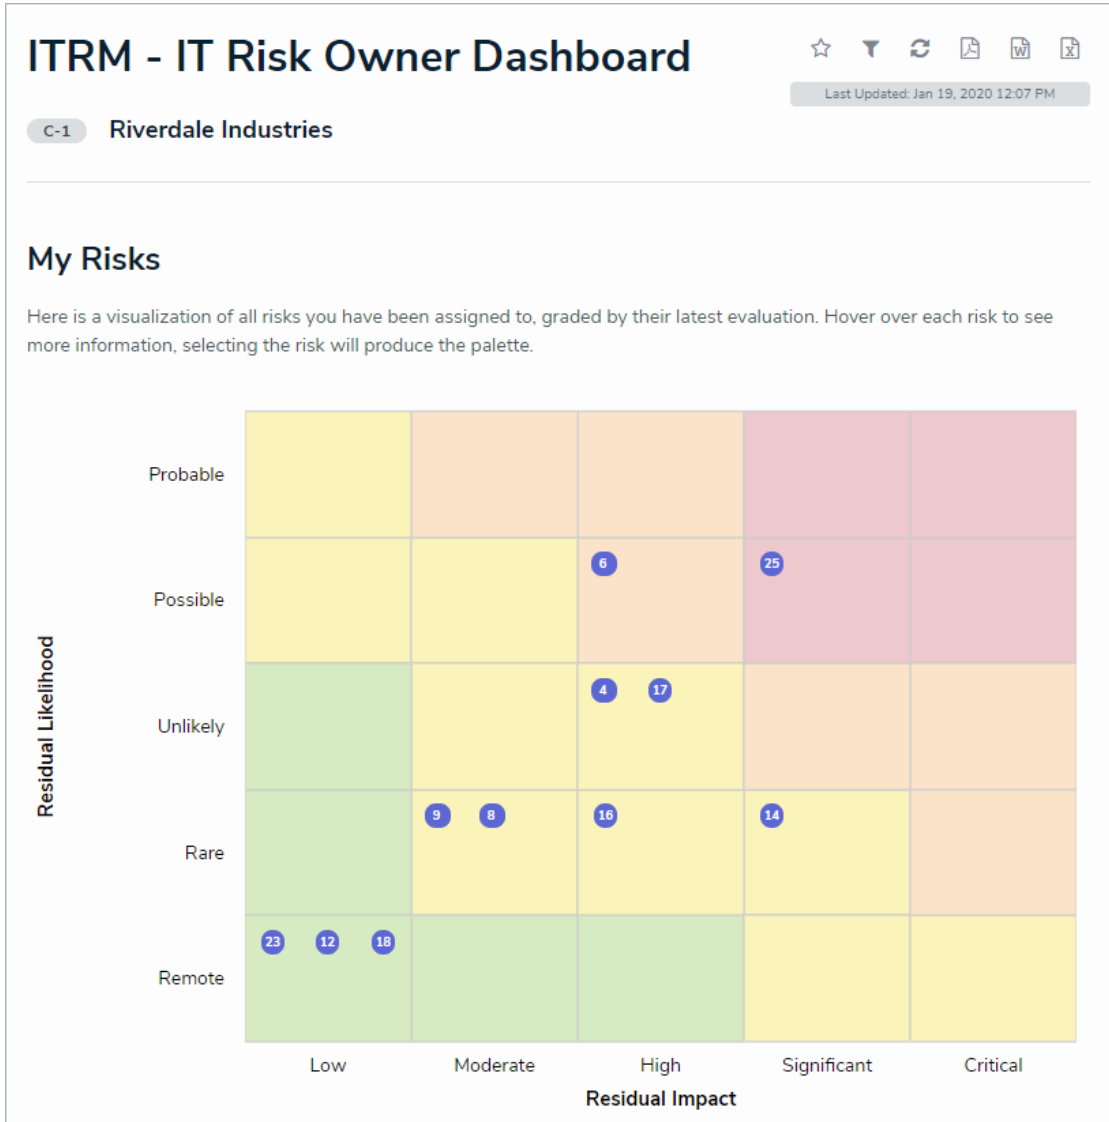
ITRM - IT Risk Owner Dashboard

Last Updated: Jan 19, 2020 12:07 PM

C-1 Riverdale Industries

My Risks

Here is a visualization of all risks you have been assigned to, graded by their latest evaluation. Hover over each risk to see more information, selecting the risk will produce the palette.

Residual Likelihood

Probable

Possible

6 25

Unlikely

4 17

Rare

9 8 16 14

Remote

23 12 18

Low Moderate High Significant Critical

Residual Impact